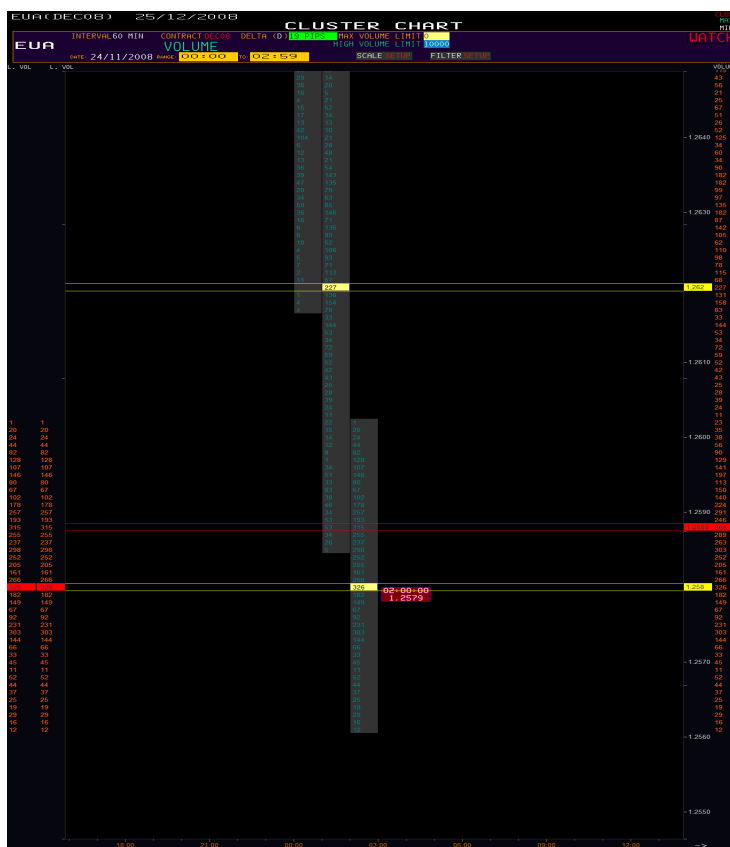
EUA(DEC08) 25/12/2008

CLUSTER CHART

EUA

INTERVAL 60 MIN CONTRACT DEC08 DELTA (D) 0 PIPS MAX VOLUME LIMIT 0
VOLUME HIGH VOLUME LIMIT 10000
WATCH

DATE 24/11/2008 RANGE 00:00 TO 02:59
SCALE SETUP FILTER SETUP

L. VOL L. VOL VOLU

43
56
21
25
67
51
26
52
125
34
60
34
90
182
182
99
97
135
182
87
142
105
62
118
98
76
115
68
227
131
158
83
33
144
53
34
72
59
52
42
43
25
28
39
24
11
23
35
38
56
90
129
141
197
113
150
140
224
291
246

289
263
303
252
205
161
266
326
182
149
67
92
231
303
144
66
33
45
11
52
44
37
25
19
29
16
12

1.2640
1.2630
1.262
1.2610
1.2600
1.2590
1.2580
1.258
1.2570
1.2560
1.2550

227
326

02:00:00
1.2579

18:00 21:00 00:00 03:00 06:00 09:00 12:00